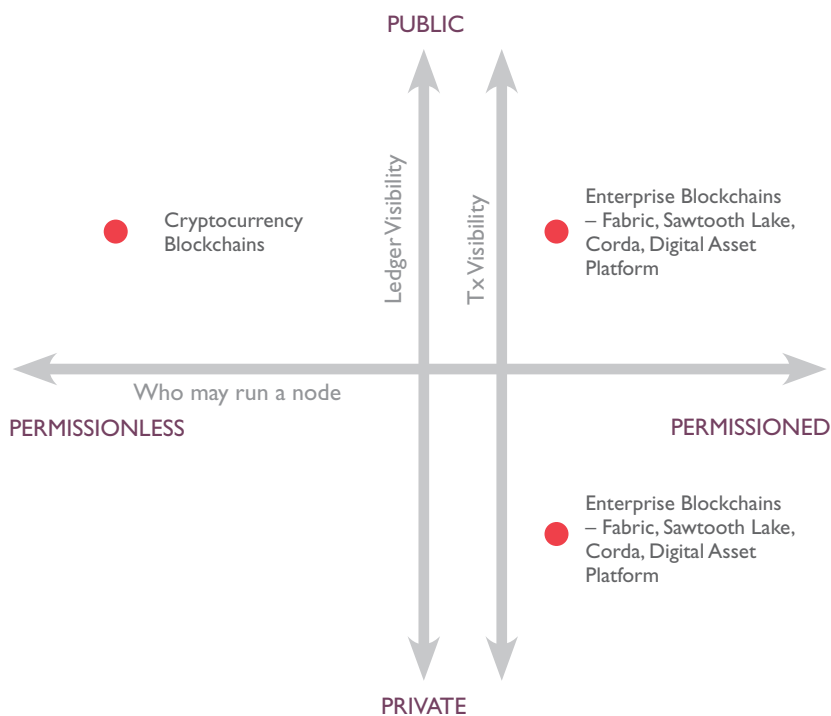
PUBLIC

Ledger Visibility

Tx Visibility

Cryptocurrency Blockchains

Enterprise Blockchains – Fabric, Sawtooth Lake, Corda, Digital Asset Platform

Who may run a node

PERMISSIONLESS

PERMISSIONED

Enterprise Blockchains – Fabric, Sawtooth Lake, Corda, Digital Asset Platform

PRIVATE